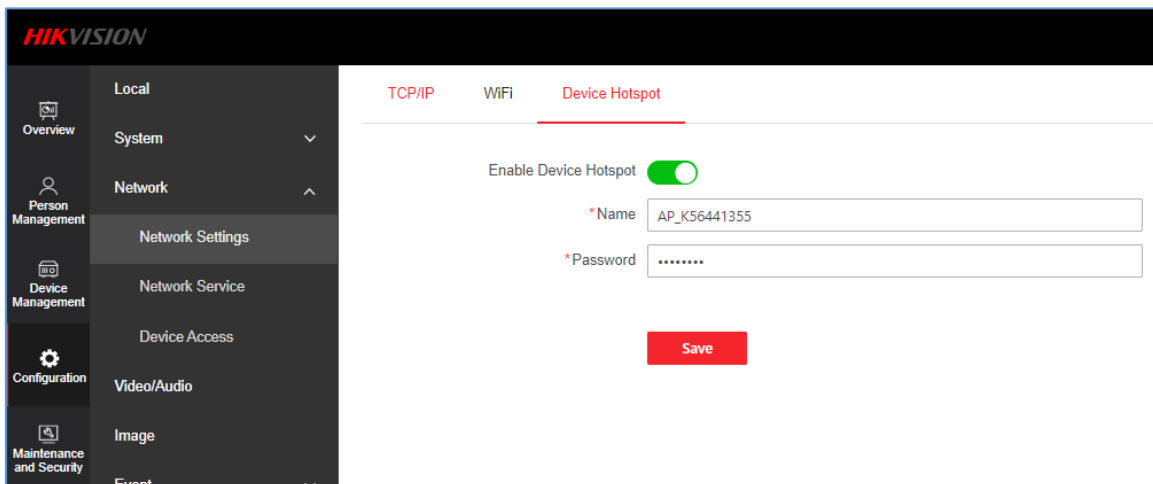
HIKVISION

Overview
Person Management
Device Management
Configuration
Maintenance and Security

Local
System
Network
Network Settings
Network Service
Device Access
Video/Audio
Image
Event

TCP/IP
WiFi
Device Hotspot

Enable Device Hotspot
*Name AP_K56441355
*Password ••••••••

Save